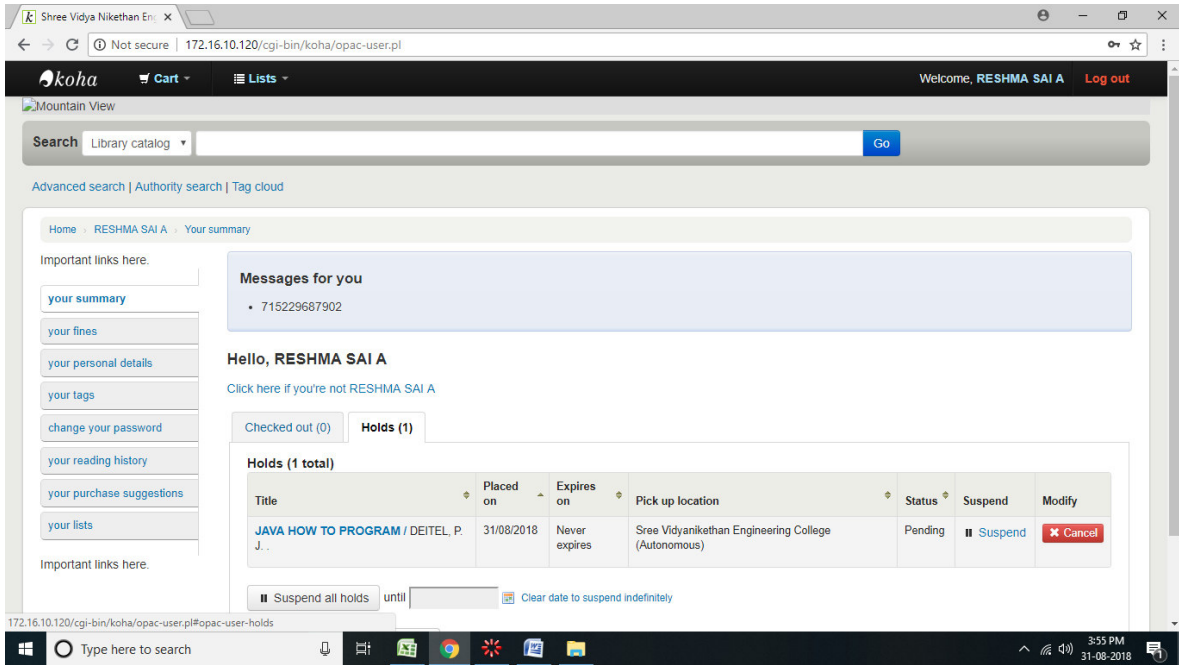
Shree Vidya Nikethan En ×

Not secure | 172.16.10.120/cgi-bin/koha/opac-user.pl

koha Cart Lists Welcome, RESHMA SAI A Log out

Mountain View

Search Library catalog Go

Advanced search | Authority search | Tag cloud

Home › RESHMA SAI A › Your summary

Important links here.

your summary
your fines
your personal details
your tags
change your password
your reading history
your purchase suggestions
your lists

Important links here.

Messages for you

• 715229687902

Hello, RESHMA SAI A

Click here if you're not RESHMA SAI A

Checked out (0) Holds (1)

Holds (1 total)

| Title | Placed on | Expires on | Pick up location | Status | Suspend | Modify |
|---|---|---|---|---|---|---|
| JAVA HOW TO PROGRAM / DEITEL, P. J. . | 31/08/2018 | Never expires | Sree Vidyanikethan Engineering College (Autonomous) | Pending | Suspend | Cancel |

Suspend all holds until Clear date to suspend indefinitely

172.16.10.120/cgi-bin/koha/opac-user.pl#opac-user-holds

Type here to search

3:55 PM 31-08-2018